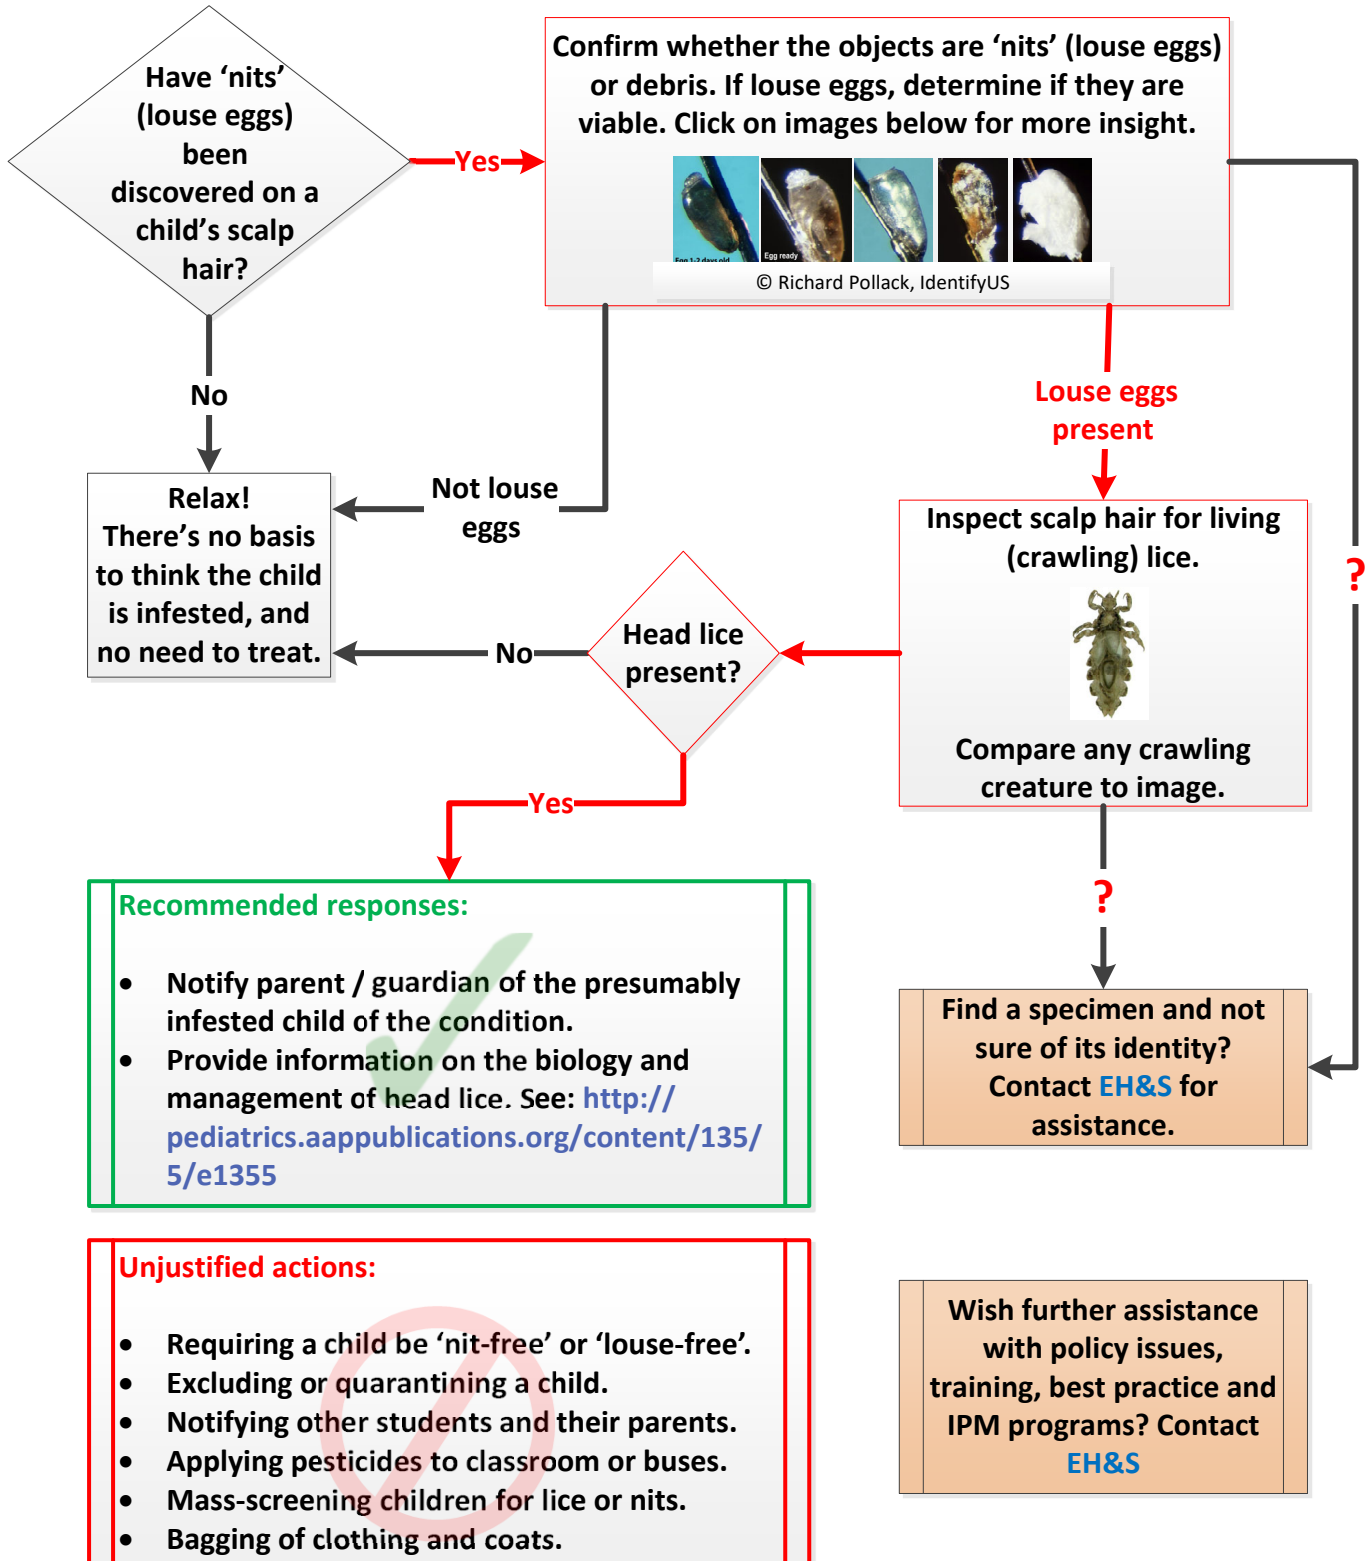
Have ‘nits’ (louse eggs) been discovered on a child’s scalp hair?

Yes

Confirm whether the objects are ‘nits’ (louse eggs) or debris. If louse eggs, determine if they are viable. Click on images below for more insight.

Egg 1-2 days old

Egg ready

© Richard Pollack, IdentifyUS

No

Relax! There’s no basis to think the child is infested, and no need to treat.

Not louse eggs

Louse eggs present

?

Inspect scalp hair for living (crawling) lice.

Compare any crawling creature to image.

Head lice present?

No

Yes

?

Recommended responses:

- Notify parent / guardian of the presumably infested child of the condition.
- Provide information on the biology and management of head lice. See: http://pediatrics.aappublications.org/content/135/5/e1355

Find a specimen and not sure of its identity? Contact EH&S for assistance.

Unjustified actions:

- Requiring a child be ‘nit-free’ or ‘louse-free’.
- Excluding or quarantining a child.
- Notifying other students and their parents.
- Applying pesticides to classroom or buses.
- Mass-screening children for lice or nits.
- Bagging of clothing and coats.

Wish further assistance with policy issues, training, best practice and IPM programs? Contact EH&S